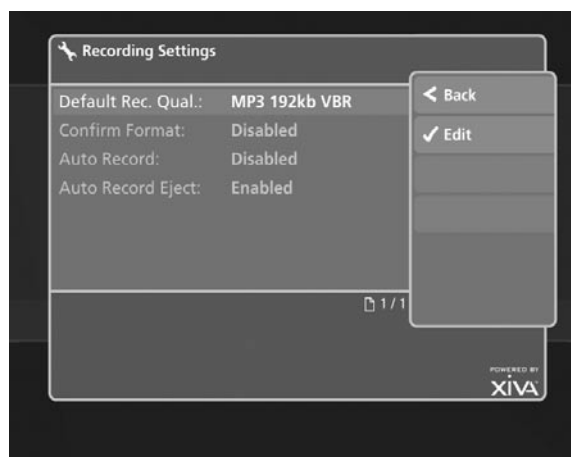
Recording Settings

| | |
|---|---|
| Default Rec. Qual.: | MP3 192kb VBR |
| Confirm Format: | Disabled |
| Auto Record: | Disabled |
| Auto Record Eject: | Enabled |

1/1

< Back

✓ Edit

POWERED BY
XiVA